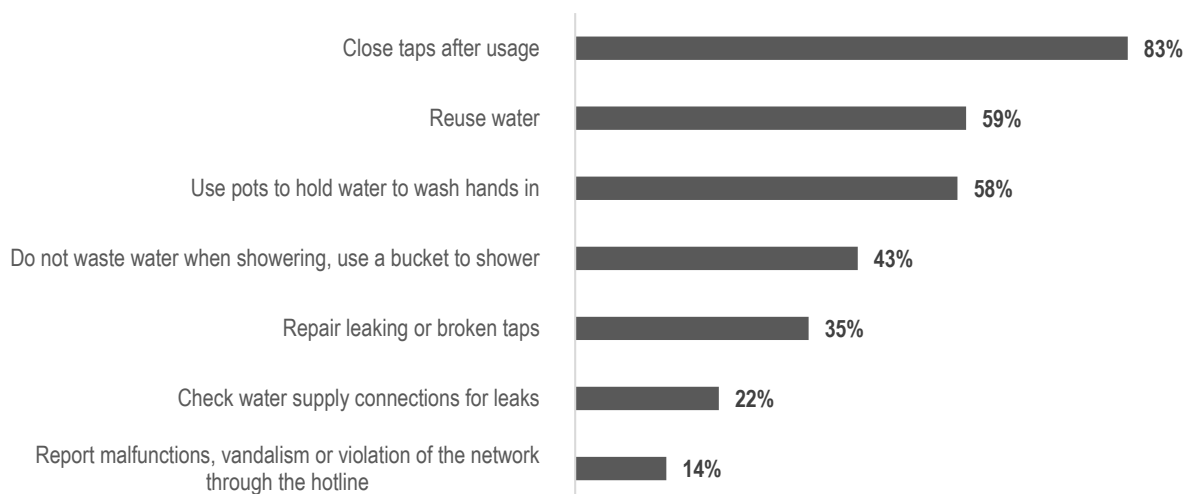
Close taps after usage 83%

Reuse water 59%

Use pots to hold water to wash hands in 58%

Do not waste water when showering, use a bucket to shower 43%

Repair leaking or broken taps 35%

Check water supply connections for leaks 22%

Report malfunctions, vandalism or violation of the network through the hotline 14%